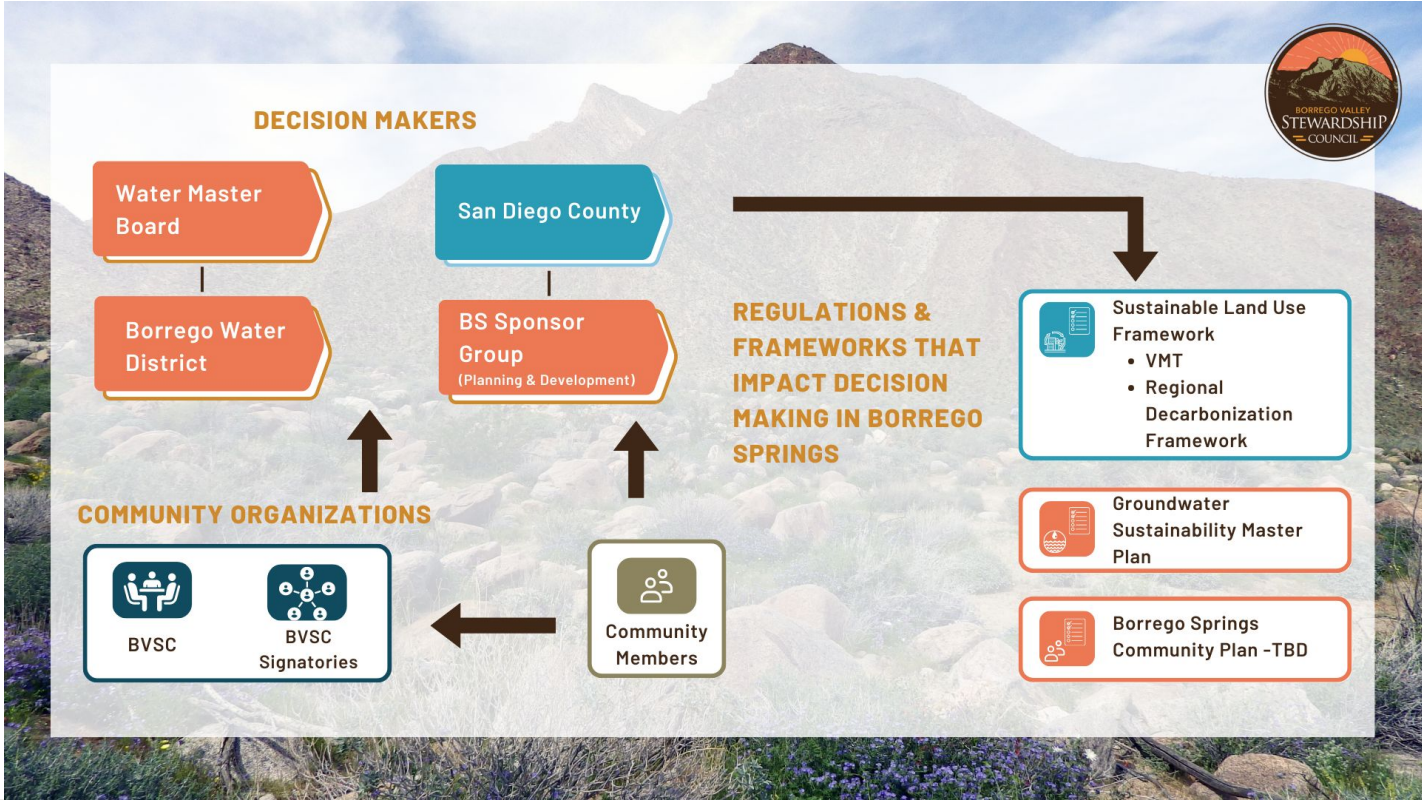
BORREGO VALLEY STEWARDSHIP COUNCIL

DECISION MAKERS

Water Master Board

Borrego Water District

San Diego County

BS Sponsor Group
(Planning & Development)

REGULATIONS & FRAMEWORKS THAT IMPACT DECISION MAKING IN BORREGO SPRINGS

Sustainable Land Use Framework
• VMT
• Regional Decarbonization Framework

Groundwater Sustainability Master Plan

Borrego Springs Community Plan -TBD

COMMUNITY ORGANIZATIONS

BVSC

BVSC Signatories

Community Members